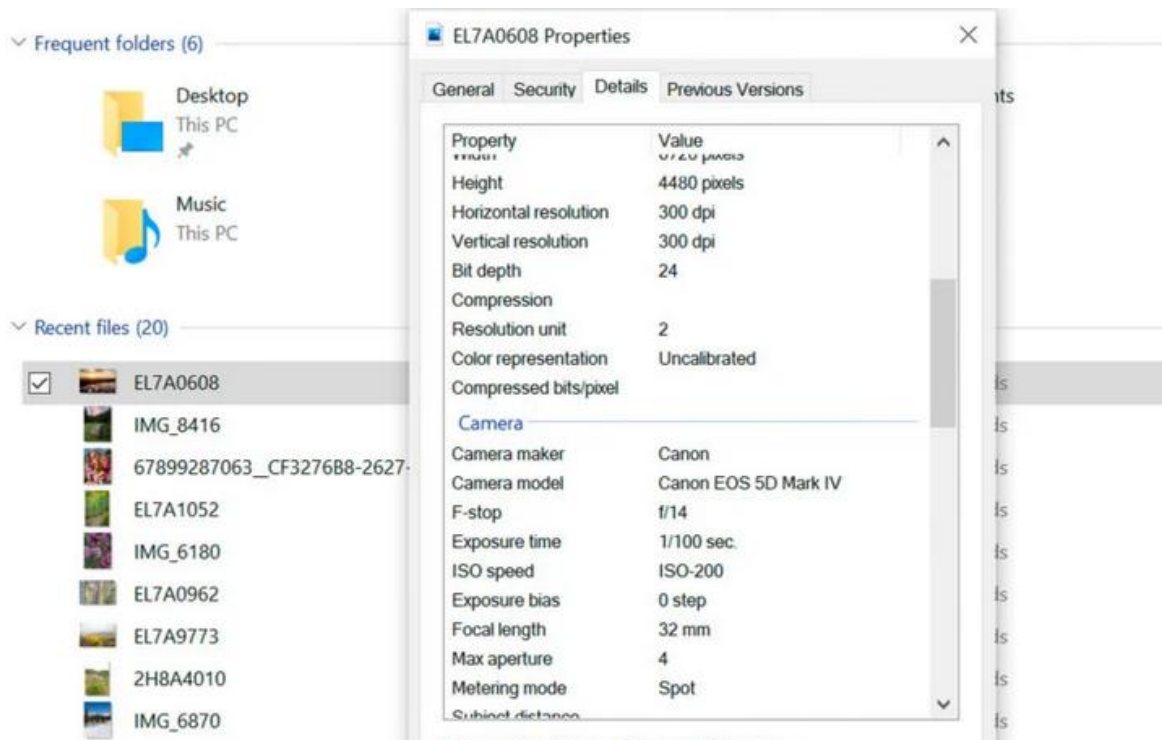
Frequent folders (6)

Desktop
This PC

Music
This PC

Recent files (20)

EL7A0608
IMG_8416
67899287063__CF3276B8-2627-
EL7A1052
IMG_6180
EL7A0962
EL7A9773
2H8A4010
IMG_6870

nts
ls
ls
ls
ls
ls
ls
ls
ls
ls

EL7A0608 Properties

General | Security | Details | Previous Versions

| Property | Value |
|---|---|
| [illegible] | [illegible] pixels |
| Height | 4480 pixels |
| Horizontal resolution | 300 dpi |
| Vertical resolution | 300 dpi |
| Bit depth | 24 |
| Compression | |
| Resolution unit | 2 |
| Color representation | Uncalibrated |
| Compressed bits/pixel | |

Camera

| Property | Value |
|---|---|
| Camera maker | Canon |
| Camera model | Canon EOS 5D Mark IV |
| F-stop | f/14 |
| Exposure time | 1/100 sec. |
| ISO speed | ISO-200 |
| Exposure bias | 0 step |
| Focal length | 32 mm |
| Max aperture | 4 |
| Metering mode | Spot |
| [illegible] | |